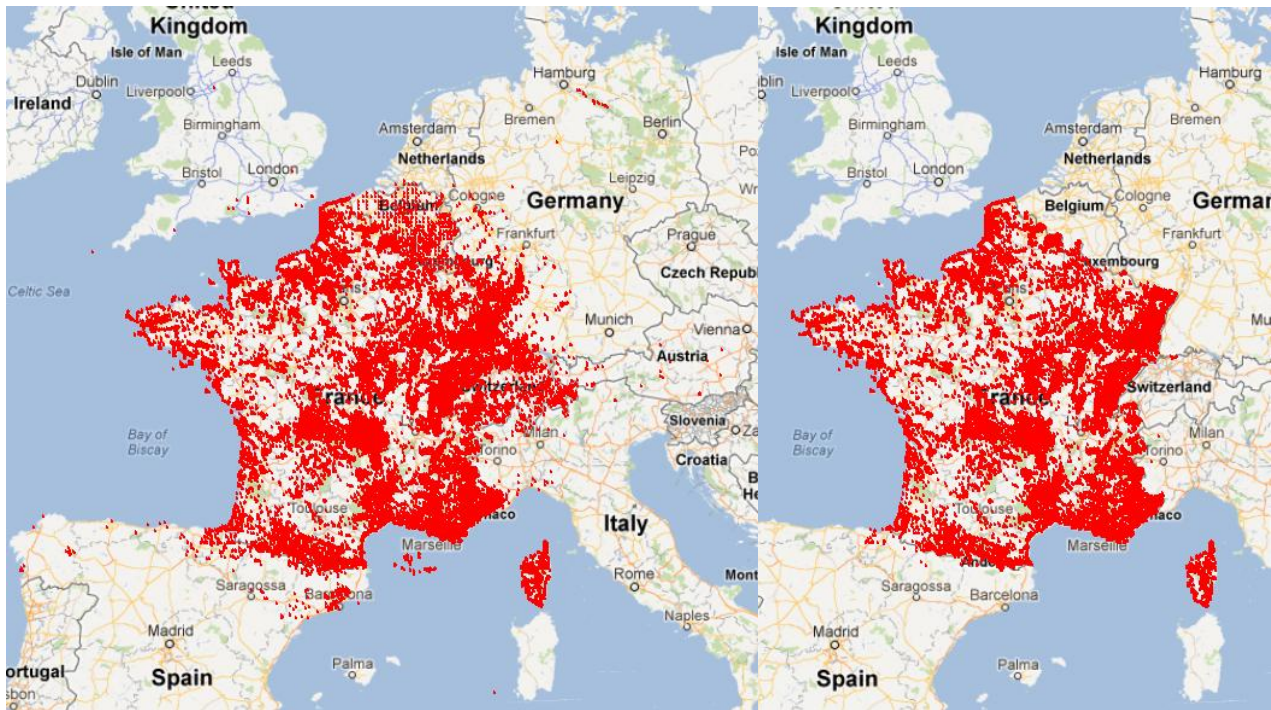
Kingdom
Isle of Man
Leeds
Dublin
Ireland
Liverpool
Birmingham
Bristol
London
Amsterdam
Netherlands
Hamburg
Bremen
Berlin
Leipzig
Germany
Cologne
Belgium
Frankfurt
Prague
Czech Republ
Munich
Vienna
Austria
Celtic Sea
France
Switzerland
Slovenia
Croatia
Milan
Torino
Bay of Biscay
Toulouse
Monaco
Marseille
Italy
Saragossa
Barcelona
Rome
Naples
Madrid
Spain
Palma
Portugal
Lisbon

Kingdom
Isle of Man
Leeds
Liverpool
Birmingham
Bristol
London
Amsterdam
Netherlands
Hamburg
Bremen
Belgium
Cologne
Germany
Frankfurt
Luxembourg
Switzerland
France
Milan
Torino
Bay of Biscay
Toulouse
Monaco
Marseille
Andorra
Saragossa
Barcelona
Madrid
Spain
Palma